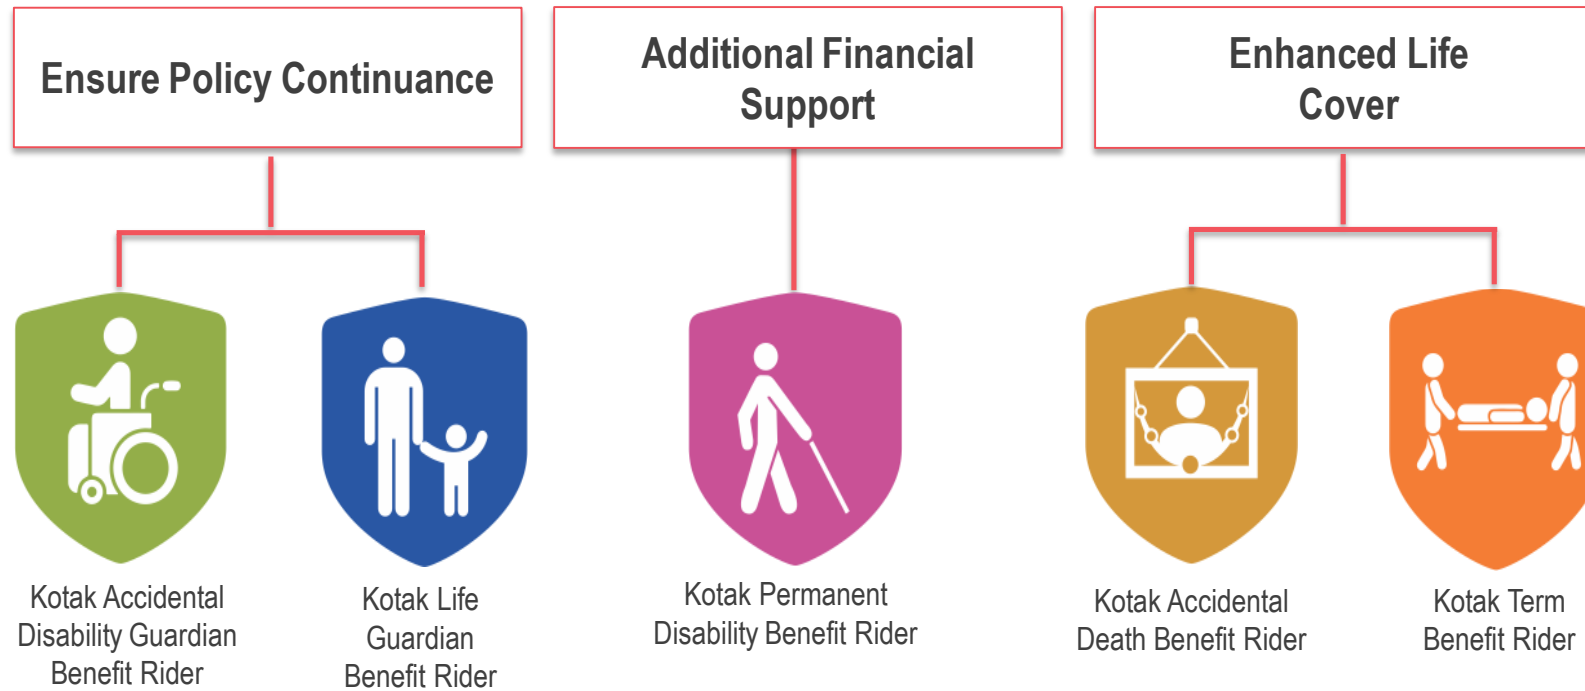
Ensure Policy Continuance

Additional Financial Support

Enhanced Life Cover

Kotak Accidental Disability Guardian Benefit Rider

Kotak Life Guardian Benefit Rider

Kotak Permanent Disability Benefit Rider

Kotak Accidental Death Benefit Rider

Kotak Term Benefit Rider